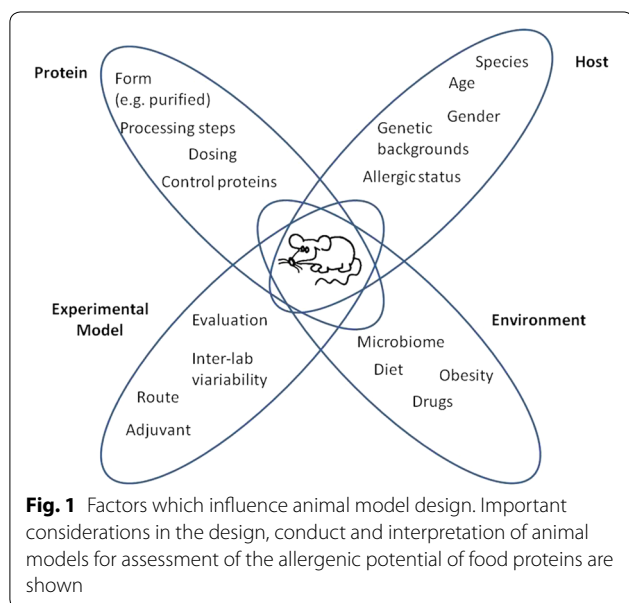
Protein
Form (e.g. purified)
Processing steps
Dosing
Control proteins

Host
Species
Age
Gender
Genetic backgrounds
Allergic status

Experimental Model
Evaluation
Inter-lab viariability
Route
Adjuvant

Environment
Microbiome
Diet
Obesity
Drugs

**Fig. 1** Factors which influence animal model design. Important considerations in the design, conduct and interpretation of animal models for assessment of the allergenic potential of food proteins are shown